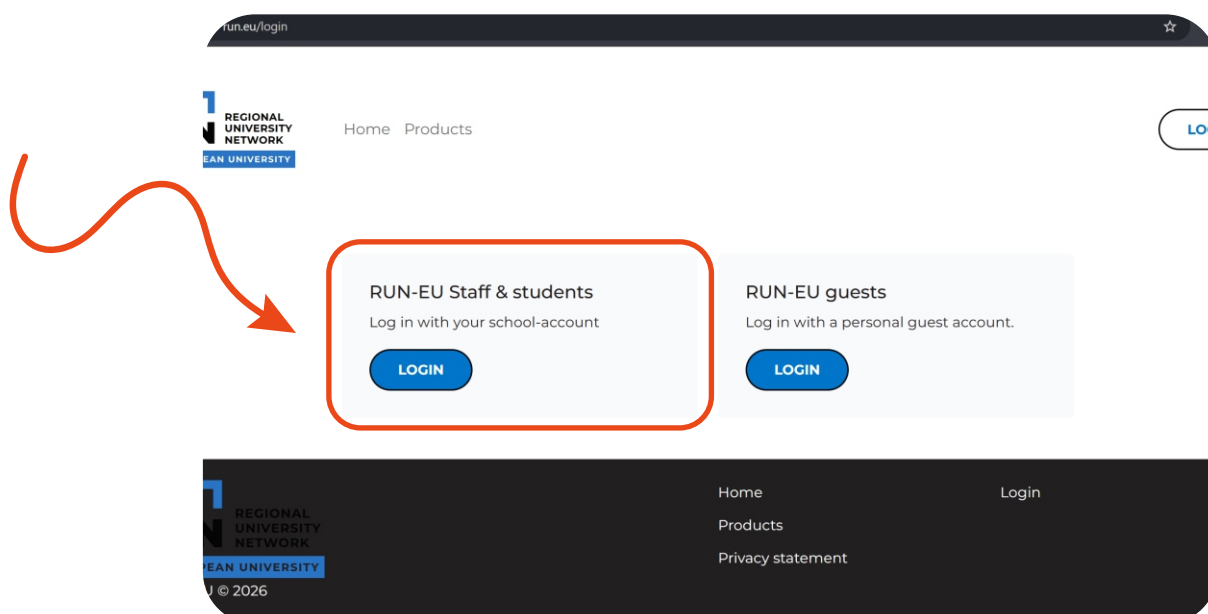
run.eu/login

REGIONAL UNIVERSITY NETWORK
EAN UNIVERSITY

Home Products

LO

RUN-EU Staff & students
Log in with your school-account
LOGIN

RUN-EU guests
Log in with a personal guest account.
LOGIN

REGIONAL UNIVERSITY NETWORK
PEAN UNIVERSITY
U © 2026

Home
Products
Privacy statement

Login